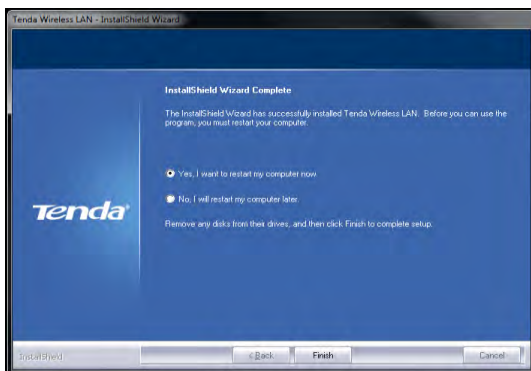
Tenda Wireless LAN - InstallShield Wizard

InstallShield Wizard Complete

The InstallShield Wizard has successfully installed Tenda Wireless LAN. Before you can use the program, you must restart your computer.

Yes, I want to restart my computer now.

No, I will restart my computer later.

Tenda

Remove any disks from their drives, and then click Finish to complete setup.

InstallShield

< Back

Finish

Cancel